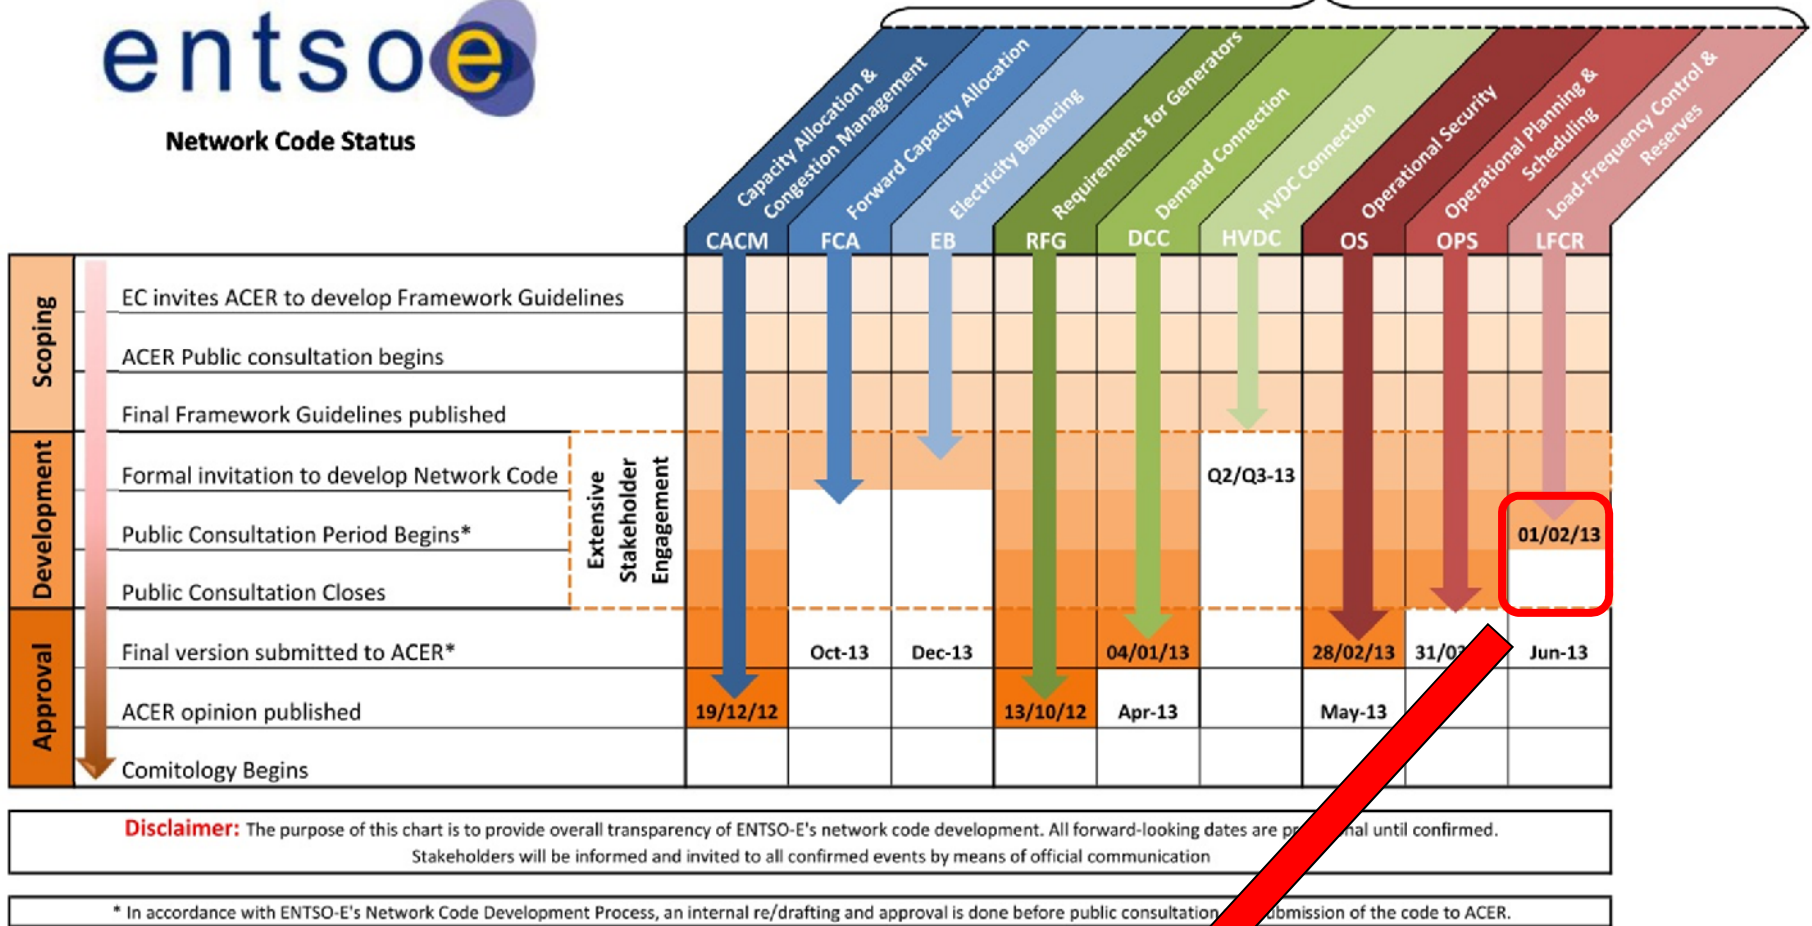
entsoe

Network Code Status

Capacity Allocation & Congestion Management
Forward Capacity Allocation
Electricity Balancing
Requirements for Generators
Demand Connection
HVDC Connection
Operational Security
Operational Planning & Scheduling
Load-Frequency Control & Reserves

| | | | CACM | FCA | EB | RFG | DCC | HVDC | OS | OPS | LFCR |
|---|---|---|---|---|---|---|---|---|---|---|---|
| Scoping | EC invites ACER to develop Framework Guidelines | | | | | | | | | | |
| | ACER Public consultation begins | | | | | | | | | | |
| | Final Framework Guidelines published | | | | | | | | | | |
| Development | Formal invitation to develop Network Code | Extensive Stakeholder Engagement | | | | | | Q2/Q3-13 | | | |
| | Public Consultation Period Begins* | | | | | | | | | | 01/02/13 |
| | Public Consultation Closes | | | | | | | | | | |
| Approval | Final version submitted to ACER* | | | Oct-13 | Dec-13 | | 04/01/13 | | 28/02/13 | 31/0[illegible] | Jun-13 |
| | ACER opinion published | | 19/12/12 | | | 13/10/12 | Apr-13 | | May-13 | | |
| | Comitology Begins | | | | | | | | | | |

Disclaimer: The purpose of this chart is to provide overall transparency of ENTSO-E's network code development. All forward-looking dates are pr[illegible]nal until confirmed. Stakeholders will be informed and invited to all confirmed events by means of official communication

* In accordance with ENTSO-E's Network Code Development Process, an internal re/drafting and approval is done before public consultation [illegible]ubmission of the code to ACER.